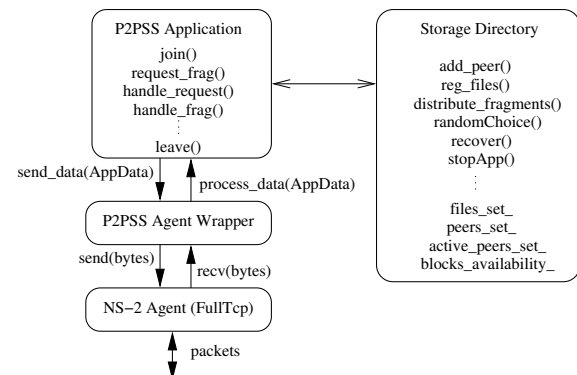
P2PSS Application
join()
request_frag()
handle_request()
handle_frag()
⋮
leave()

Storage Directory
add_peer()
reg_files()
distribute_fragments()
randomChoice()
recover()
stopApp()
⋮
files_set_
peers_set_
active_peers_set_
blocks_availability_

send_data(AppData)
process_data(AppData)

P2PSS Agent Wrapper

send(bytes)
recv(bytes)

NS−2 Agent (FullTcp)

packets